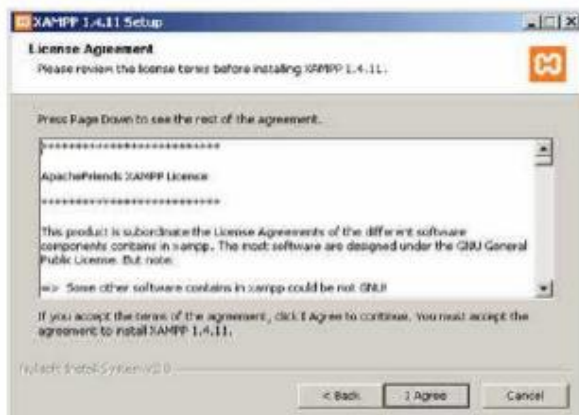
XAMPP 1.4.11 Setup

License Agreement

Please review the license terms before installing XAMPP 1.4.11.

Press Page Down to see the rest of the agreement.

****************************

ApacheFriends XAMPP Licence

****************************

This product is subordinate the License Agreements of the different software components contains in xampp. The most software are designed under the GNU General Public License. But note:

=> Some other software contains in xampp could be not GNU!

If you accept the terms of the agreement, click I Agree to continue. You must accept the agreement to install XAMPP 1.4.11.

Nullsoft Install System v2.0

< Back

I Agree

Cancel